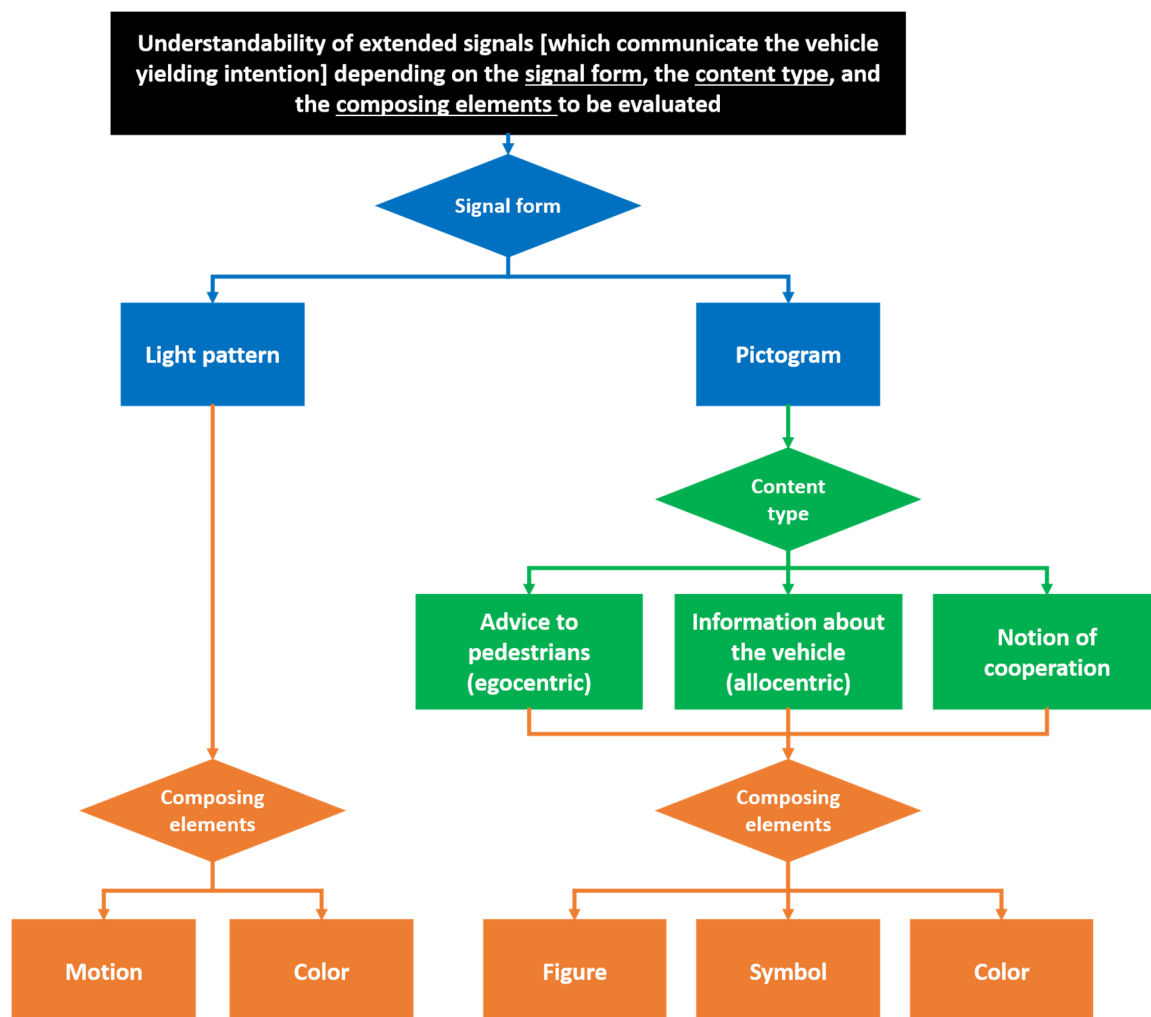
Understandability of extended signals [which communicate the vehicle yielding intention] depending on the signal form, the content type, and the composing elements to be evaluated

Signal form

Light pattern

Pictogram

Content type

Advice to pedestrians (egocentric)

Information about the vehicle (allocentric)

Notion of cooperation

Composing elements

Composing elements

Motion

Color

Figure

Symbol

Color